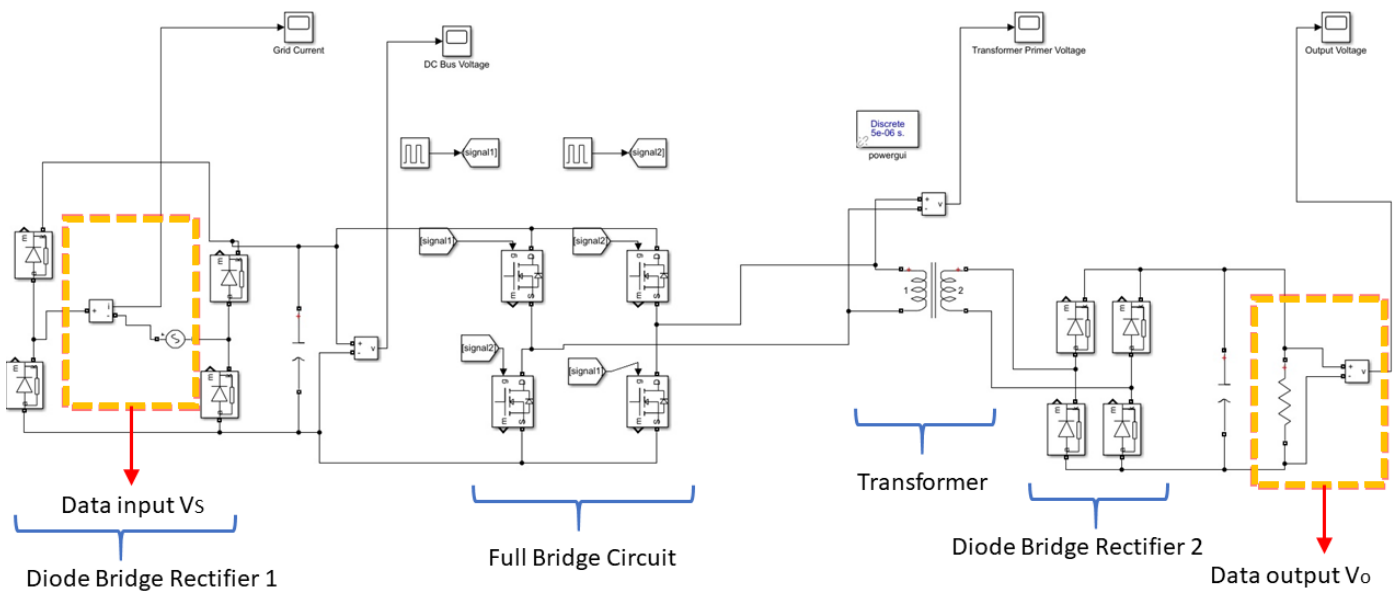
Grid Current

DC Bus Voltage

Transformer Primer Voltage

Output Voltage

Discrete
5e-06 s.
powergui

[signal1]

[signal2]

[signal1]

[signal2]

[signal2]

[signal1]

1

2

Data input $V_S$

Diode Bridge Rectifier 1

Full Bridge Circuit

Transformer

Diode Bridge Rectifier 2

Data output $V_O$